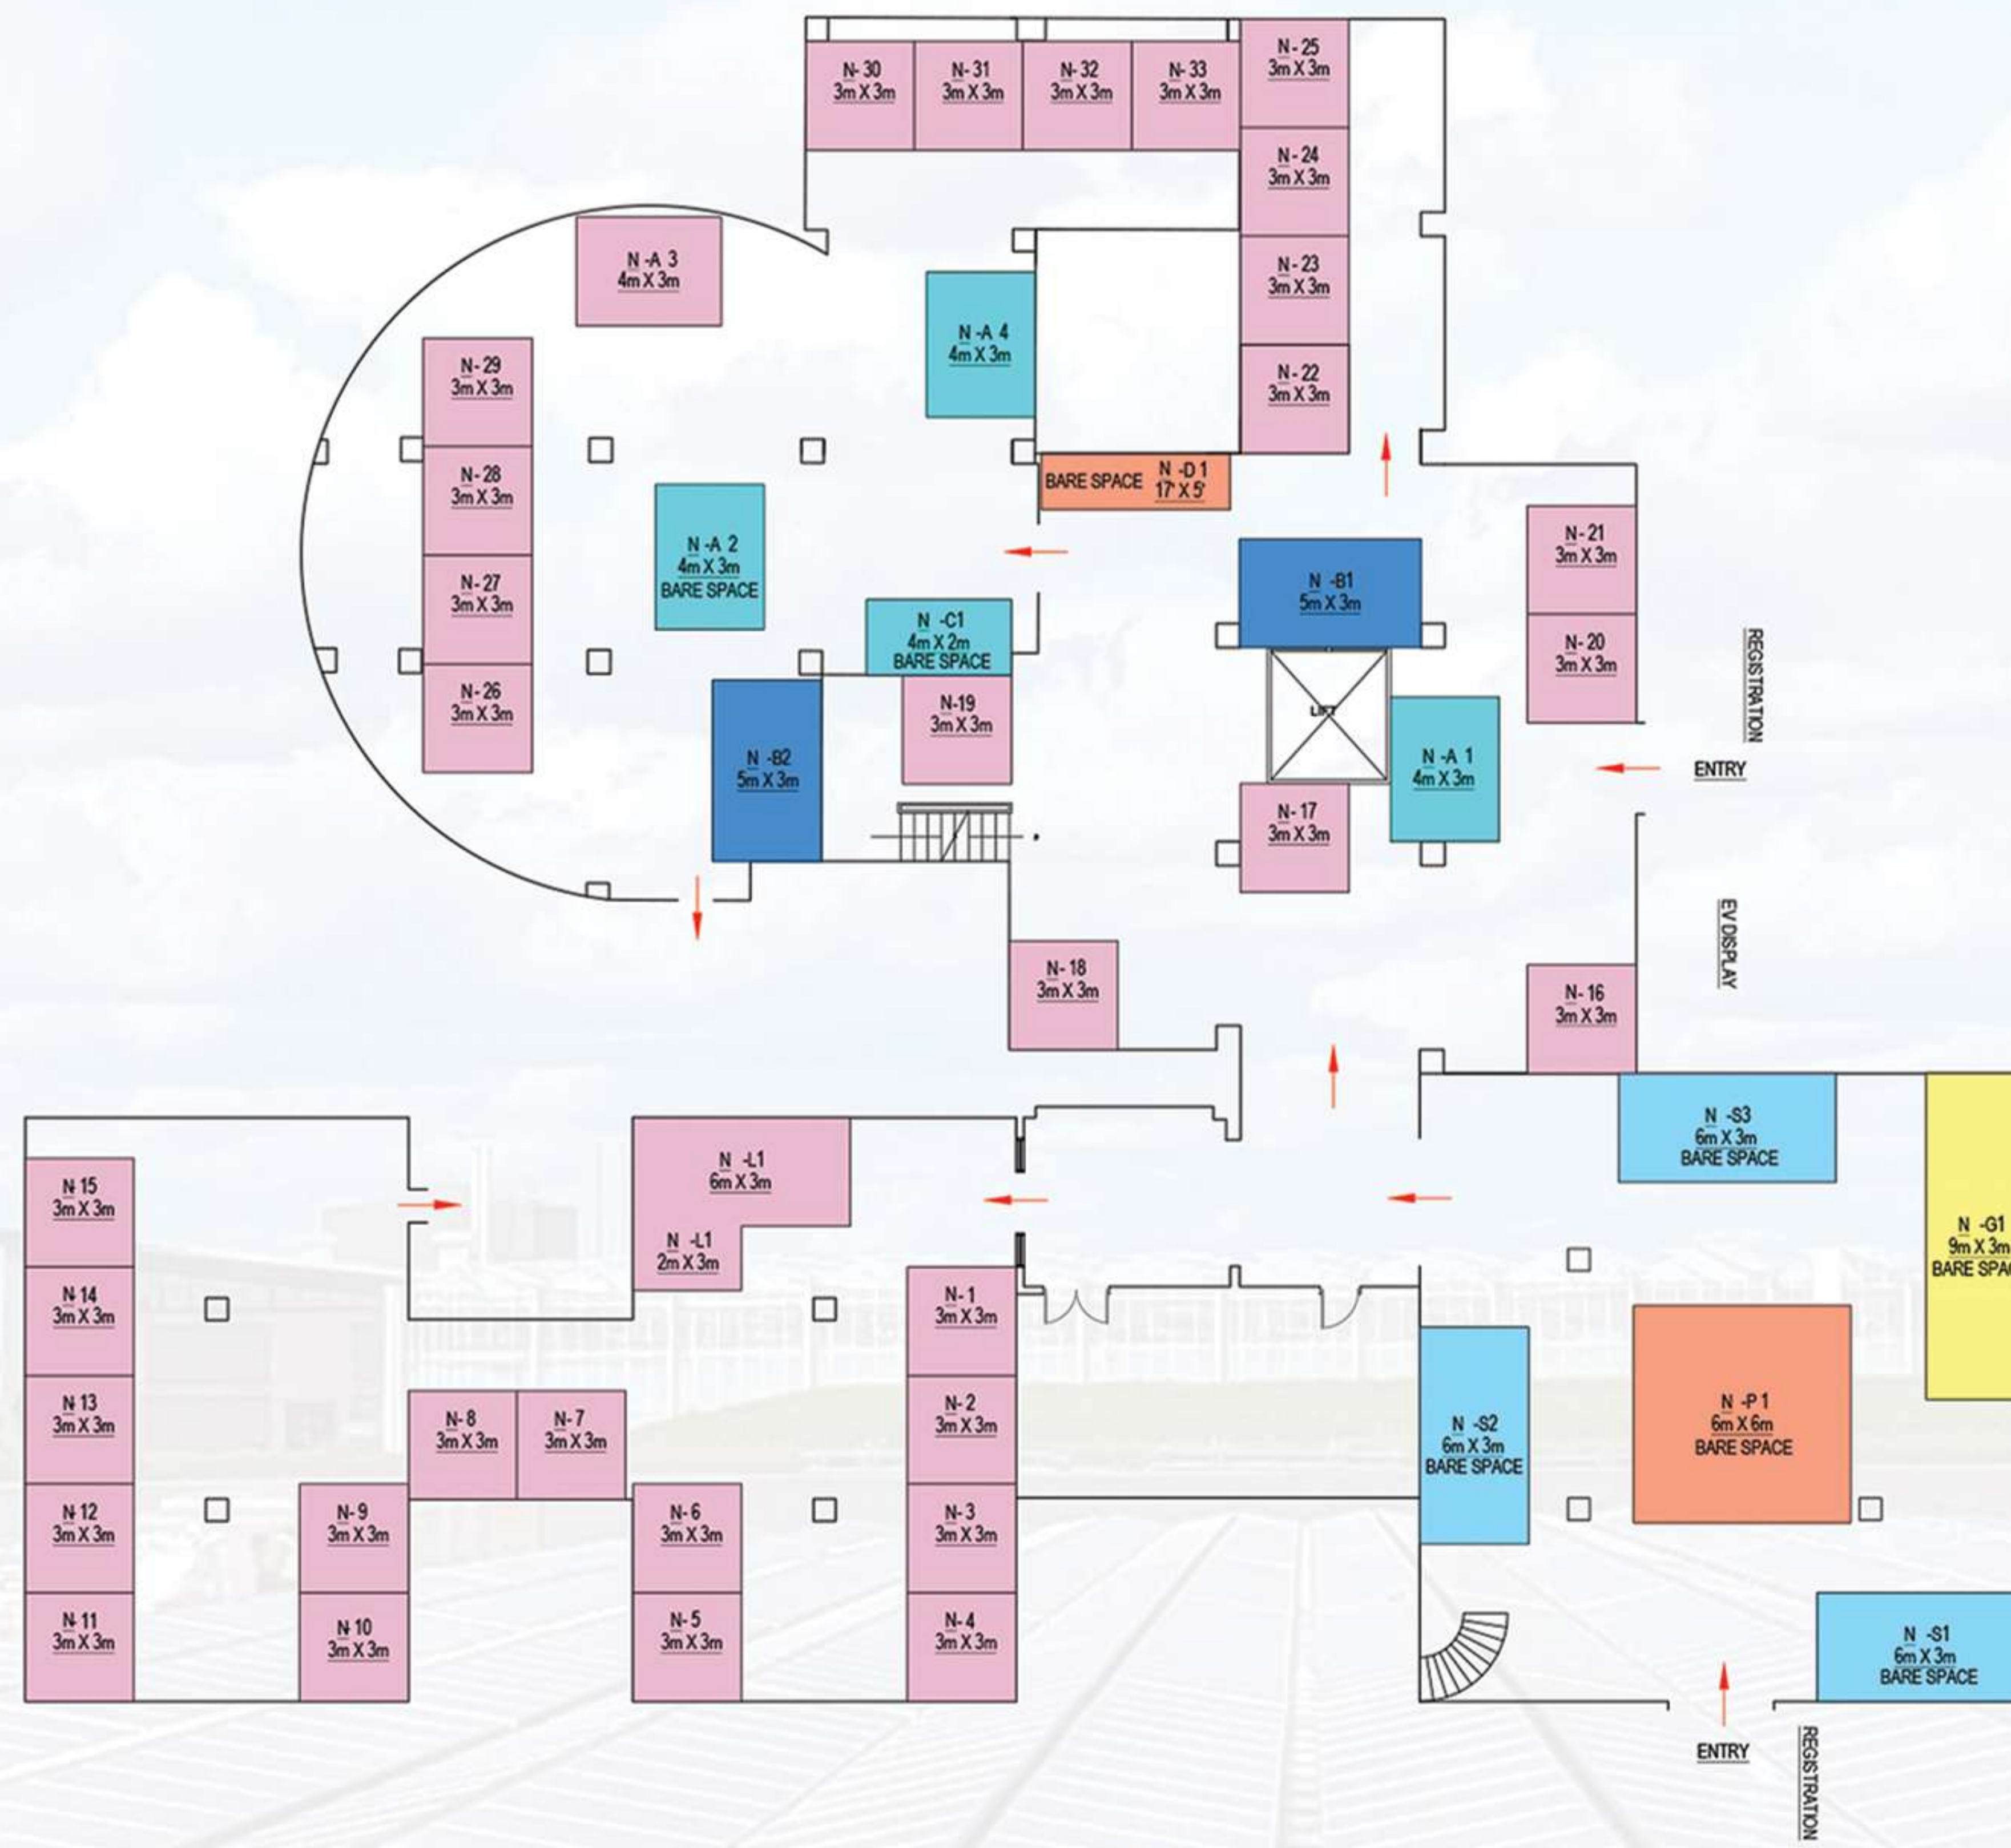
N-30
3m X 3m

N-31
3m X 3m

N-32
3m X 3m

N-33
3m X 3m

N-25
3m X 3m

N-24
3m X 3m

N-A 3
4m X 3m

N-A 4
4m X 3m

N-23
3m X 3m

N-29
3m X 3m

N-22
3m X 3m

N-28
3m X 3m

BARE SPACE N-D 1
17' X 5'

N-A 2
4m X 3m
BARE SPACE

N-21
3m X 3m

N-27
3m X 3m

N-B1
5m X 3m

N-C1
4m X 2m
BARE SPACE

N-20
3m X 3m

REGISTRATION

N-26
3m X 3m

N-19
3m X 3m

LIFT

N-B2
5m X 3m

N-A 1
4m X 3m

ENTRY

N-17
3m X 3m

EV DISPLAY

N-18
3m X 3m

N-16
3m X 3m

N-S3
6m X 3m
BARE SPACE

N-L1
6m X 3m

N-L1
2m X 3m

N-15
3m X 3m

N-G1
9m X 3m
BARE SPA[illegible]

N-14
3m X 3m

N-1
3m X 3m

N-13
3m X 3m

N-8
3m X 3m

N-7
3m X 3m

N-2
3m X 3m

N-S2
6m X 3m
BARE SPACE

N-P 1
6m X 6m
BARE SPACE

N-12
3m X 3m

N-9
3m X 3m

N-6
3m X 3m

N-3
3m X 3m

N-11
3m X 3m

N-10
3m X 3m

N-5
3m X 3m

N-4
3m X 3m

N-S1
6m X 3m
BARE SPACE

ENTRY

REGISTRATION